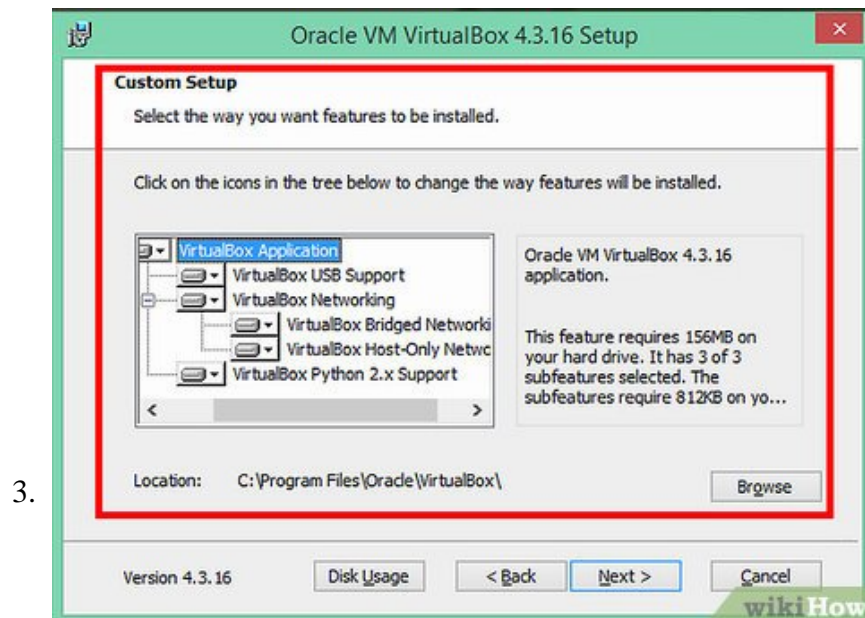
3.

Oracle VM VirtualBox 4.3.16 Setup

Custom Setup

Select the way you want features to be installed.

Click on the icons in the tree below to change the way features will be installed.

VirtualBox Application
VirtualBox USB Support
VirtualBox Networking
VirtualBox Bridged Networki
VirtualBox Host-Only Netwc
VirtualBox Python 2.x Support

Oracle VM VirtualBox 4.3.16 application.

This feature requires 156MB on your hard drive. It has 3 of 3 subfeatures selected. The subfeatures require 812KB on yo...

Location: C:\Program Files\Oracle\VirtualBox\

Browse

Version 4.3.16

Disk Usage

< Back

Next >

Cancel

wikiHow